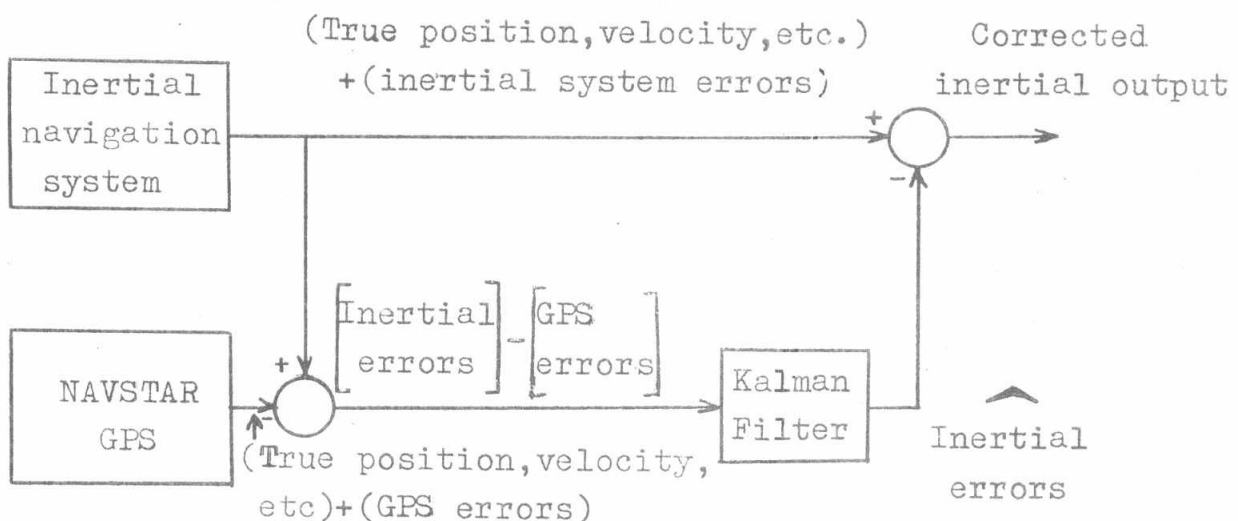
(True position, velocity, etc.) +(inertial system errors)

Corrected inertial output

Inertial navigation system

+

−

NAVSTAR GPS

+

−

[Inertial errors] − [GPS errors]

Kalman Filter

$\widehat{\text{Inertial errors}}$

(True position, velocity, etc)+(GPS errors)